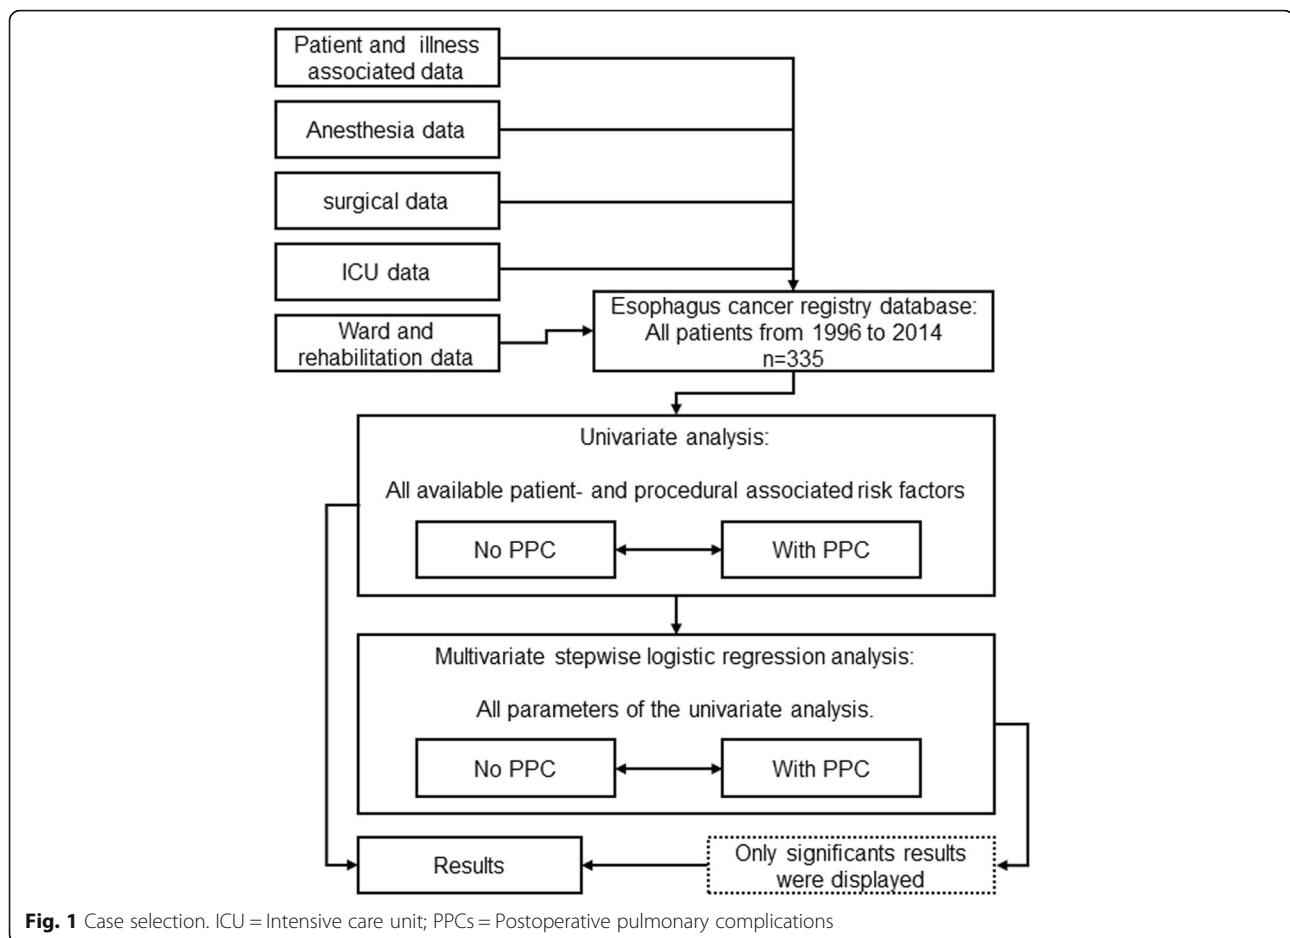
Patient and illness associated data

Anesthesia data

surgical data

ICU data

Ward and rehabilitation data

Esophagus cancer registry database: All patients from 1996 to 2014 n=335

Univariate analysis:

All available patient- and procedural associated risk factors

No PPC

With PPC

Multivariate stepwise logistic regression analysis:

All parameters of the univariate analysis.

No PPC

With PPC

Results

Only significants results were displayed

**Fig. 1** Case selection. ICU = Intensive care unit; PPCs = Postoperative pulmonary complications